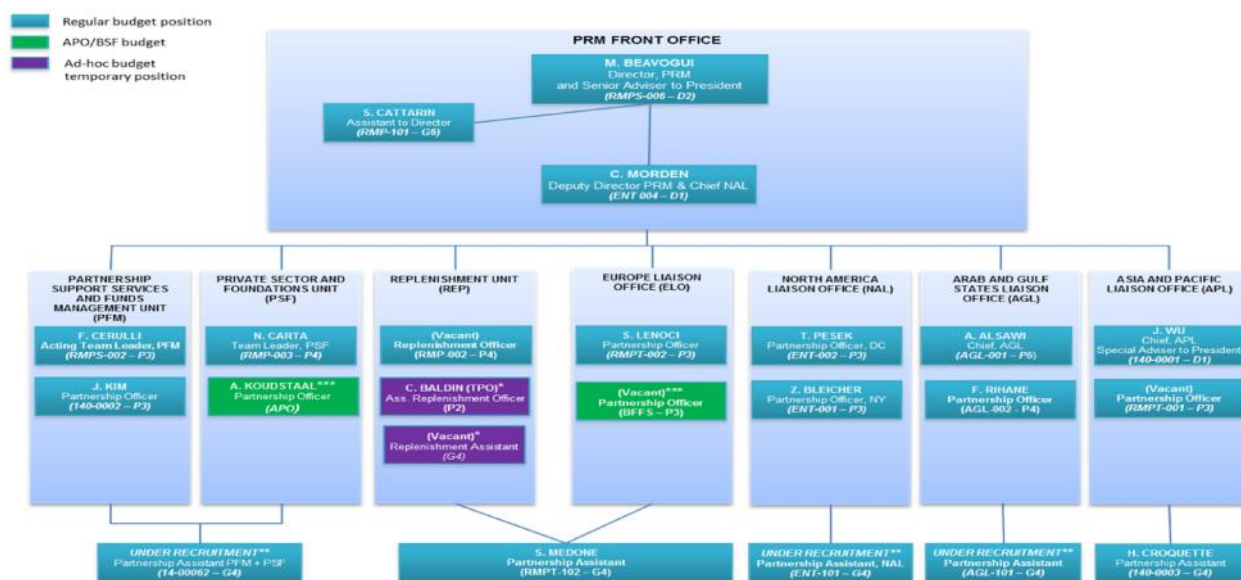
Regular budget position
APO/BSF budget
Ad-hoc budget temporary position

PRM FRONT OFFICE

M. BEAVOGUI
Director, PRM and Senior Adviser to President
(RMPS-006 – D2)

S. CATTARIN
Assistant to Director
(RMP-101 – G6)

C. MORDEN
Deputy Director PRM & Chief NAL
(ENT 004 – D1)

PARTNERSHIP SUPPORT SERVICES AND FUNDS MANAGEMENT UNIT (PFM)

F. CERULLI
Acting Team Leader, PFM
(RMPS-002 – P3)

J. KIM
Partnership Officer
(140-0002 – P3)

PRIVATE SECTOR AND FOUNDATIONS UNIT (PSF)

N. CARTA
Team Leader, PSF
(RMP-003 – P4)

A. KOUDSTAAL***
Partnership Officer
(APO)

REPLENISHMENT UNIT (REP)

(Vacant)
Replenishment Officer
(RMP-002 – P4)

C. BALDIN (TPO)*
Ass. Replenishment Officer
(P2)

(Vacant)*
Replenishment Assistant
(G4)

EUROPE LIAISON OFFICE (ELO)

S. LENOCI
Partnership Officer
(RMPT-002 – P3)

(Vacant)***
Partnership Officer
(BFFS – P3)

NORTH AMERICA LIAISON OFFICE (NAL)

T. PESEK
Partnership Officer, DC
(ENT-002 – P3)

Z. BLEICHER
Partnership Officer, NY
(ENT-001 – P3)

ARAB AND GULF STATES LIAISON OFFICE (AGL)

A. ALSAWI
Chief, AGL
(AGL-001 – P5)

F. RIHANE
Partnership Officer
(AGL-002 – P4)

ASIA AND PACIFIC LIAISON OFFICE (APL)

J. WU
Chief, APL
Special Adviser to President
(140-0001 – D1)

(Vacant)
Partnership Officer
(RMPT-001 – P3)

UNDER RECRUITMENT**
Partnership Assistant PFM + PSF
(14-00062 – G4)

S. MEDONE
Partnership Assistant
(RMPT-102 – G4)

UNDER RECRUITMENT**
Partnership Assistant, NAL
(ENT-101 – G4)

UNDER RECRUITMENT**
Partnership Assistant
(AGL-101 – G4)

H. CROQUETTE
Partnership Assistant
(140-0003 – G4)